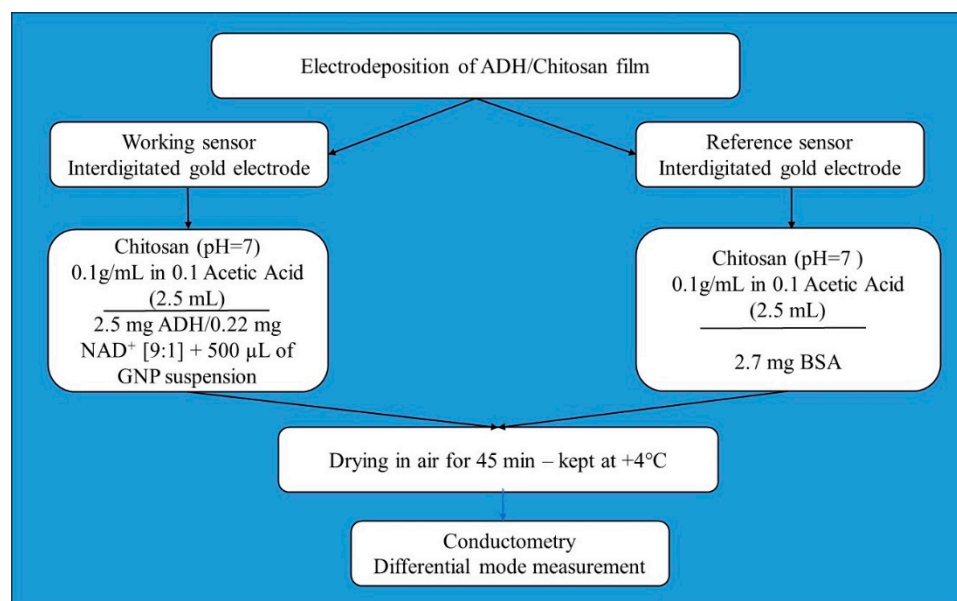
Electrodeposition of ADH/Chitosan film

Working sensor
Interdigitated gold electrode

Reference sensor
Interdigitated gold electrode

Chitosan (pH=7)
0.1g/mL in 0.1 Acetic Acid
(2.5 mL)
2.5 mg ADH/0.22 mg
NAD$^+$ [9:1] + 500 µL of
GNP suspension

Chitosan (pH=7 )
0.1g/mL in 0.1 Acetic Acid
(2.5 mL)
2.7 mg BSA

Drying in air for 45 min – kept at +4°C

Conductometry
Differential mode measurement